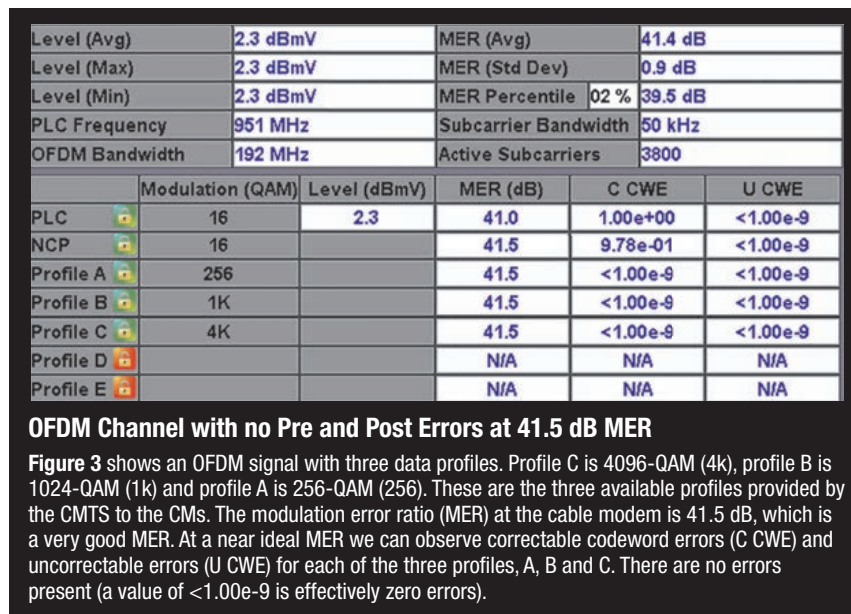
| Level (Avg) | 2.3 dBmV | MER (Avg) | 41.4 dB |
|---|---|---|---|
| Level (Max) | 2.3 dBmV | MER (Std Dev) | 0.9 dB |
| Level (Min) | 2.3 dBmV | MER Percentile 02 % | 39.5 dB |
| PLC Frequency | 951 MHz | Subcarrier Bandwidth | 50 kHz |
| OFDM Bandwidth | 192 MHz | Active Subcarriers | 3800 |

| | Modulation (QAM) | Level (dBmV) | MER (dB) | C CWE | U CWE |
|---|---|---|---|---|---|
| PLC | 16 | 2.3 | 41.0 | 1.00e+00 | <1.00e-9 |
| NCP | 16 | | 41.5 | 9.78e-01 | <1.00e-9 |
| Profile A | 256 | | 41.5 | <1.00e-9 | <1.00e-9 |
| Profile B | 1K | | 41.5 | <1.00e-9 | <1.00e-9 |
| Profile C | 4K | | 41.5 | <1.00e-9 | <1.00e-9 |
| Profile D | | | N/A | N/A | N/A |
| Profile E | | | N/A | N/A | N/A |

OFDM Channel with no Pre and Post Errors at 41.5 dB MER

Figure 3 shows an OFDM signal with three data profiles. Profile C is 4096-QAM (4k), profile B is 1024-QAM (1k) and profile A is 256-QAM (256). These are the three available profiles provided by the CMTS to the CMs. The modulation error ratio (MER) at the cable modem is 41.5 dB, which is a very good MER. At a near ideal MER we can observe correctable codeword errors (C CWE) and uncorrectable errors (U CWE) for each of the three profiles, A, B and C. There are no errors present (a value of <1.00e-9 is effectively zero errors).